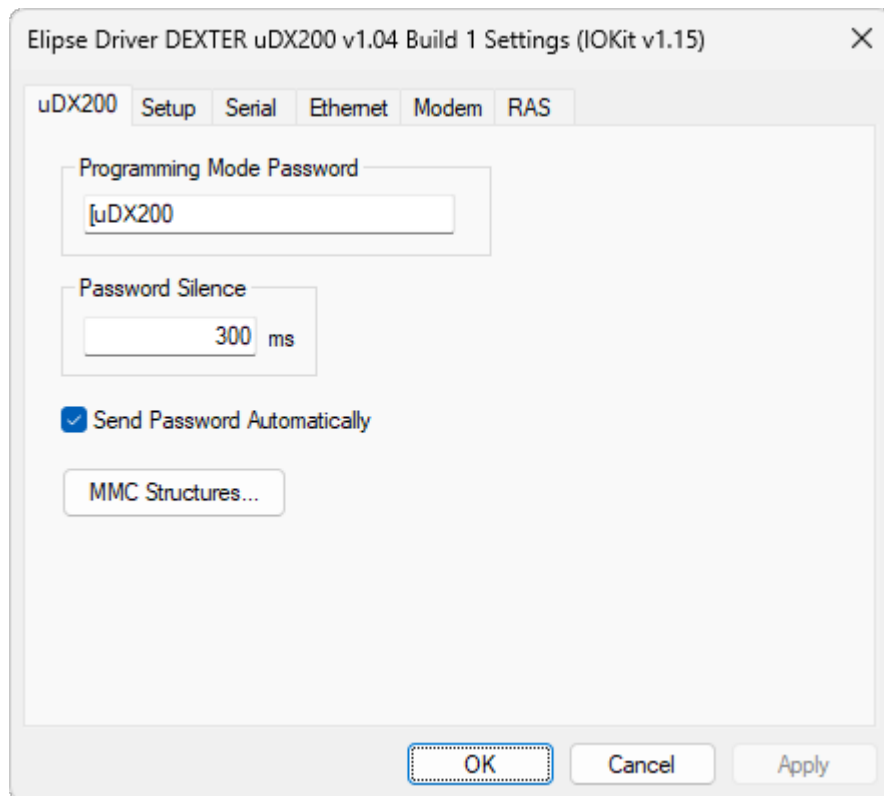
Elipse Driver DEXTER uDX200 v1.04 Build 1 Settings (IOKit v1.15)

uDX200 Setup Serial Ethernet Modem RAS

Programming Mode Password

[uDX200

Password Silence

300 ms

Send Password Automatically

MMC Structures...

OK Cancel Apply